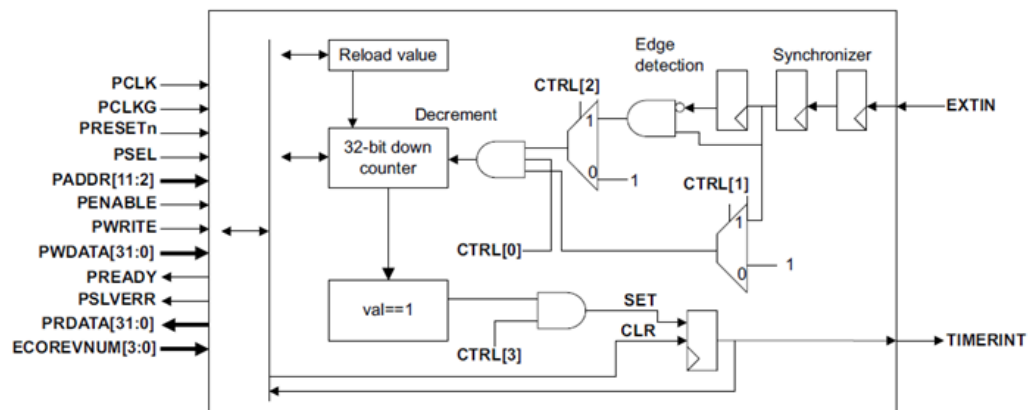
PCLK
PCLKG
PRESETn
PSEL
PADDR[11:2]
PENABLE
PWRITE
PWDATA[31:0]
PREADY
PSLVERR
PRDATA[31:0]
ECOREVNUM[3:0]

Reload value

Decrement

32-bit down counter

Edge detection

Synchronizer

CTRL[2]

1

0

1

EXTIN

CTRL[1]

1

0

1

CTRL[0]

val==1

SET

CLR

CTRL[3]

TIMERINT